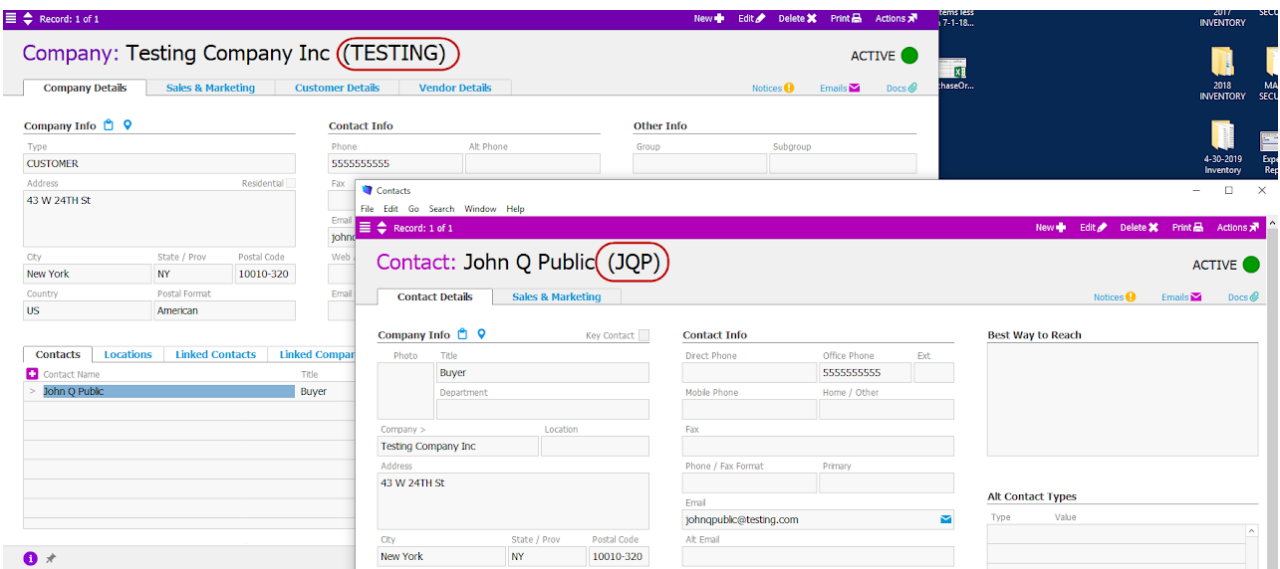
Record: 1 of 1
New Edit Delete Print Actions
Company: Testing Company Inc (TESTING)
ACTIVE
Company Details | Sales & Marketing | Customer Details | Vendor Details
Notices Emails Docs

Company Info
Type
CUSTOMER
Address
Residential
43 W 24TH St
City
New York
State / Prov
NY
Postal Code
10010-320
Country
US
Postal Format
American

Contact Info
Phone
5555555555
Alt Phone
Fax
Email
johnq
Web
Email

Other Info
Group
Subgroup

Contacts | Locations | Linked Contacts | Linked Compan
Contact Name
Title
> John Q Public
Buyer

tems less
7-1-18...
chaseOr...
2017 INVENTORY
2018 INVENTORY
MA SECU
4-30-2019 Inventory
Expe Rep
SECU

Contacts
File Edit Go Search Window Help
Record: 1 of 1
New Edit Delete Print Actions
Contact: John Q Public (JQP)
ACTIVE
Contact Details | Sales & Marketing
Notices Emails Docs

Company Info
Key Contact
Photo
Title
Buyer
Department
Company >
Testing Company Inc
Location
Address
43 W 24TH St
City
New York
State / Prov
NY
Postal Code
10010-320

Contact Info
Direct Phone
Office Phone
5555555555
Ext
Mobile Phone
Home / Other
Fax
Phone / Fax Format
Primary
Email
johnqpublic@testing.com
Alt Email

Best Way to Reach

Alt Contact Types
Type
Value